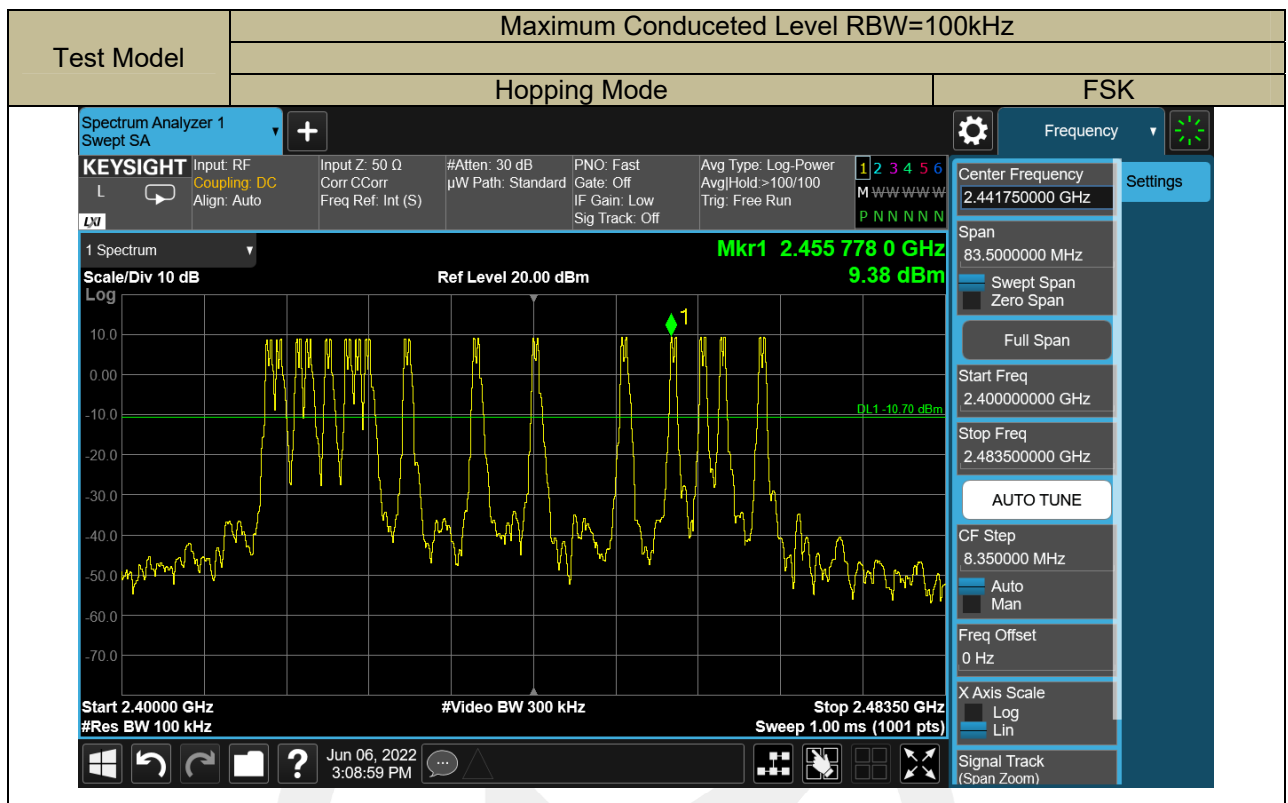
| Test Model | Maximum Conduceted Level RBW=100kHz | |
|---|---|---|
| | | |
| | Hopping Mode | FSK |

Spectrum Analyzer 1
Swept SA

Frequency

KEYSIGHT
L
LXI
Input: RF
Coupling: DC
Align: Auto
Input Z: 50 Ω
Corr CCorr
Freq Ref: Int (S)
#Atten: 30 dB
µW Path: Standard
PNO: Fast
Gate: Off
IF Gain: Low
Sig Track: Off
Avg Type: Log-Power
Avg|Hold:>100/100
Trig: Free Run
1 2 3 4 5 6
M WWWWW
P N N N N N

1 Spectrum
Mkr1 2.455 778 0 GHz
9.38 dBm
Scale/Div 10 dB
Ref Level 20.00 dBm
Log
10.0
0.00
-10.0
-20.0
-30.0
-40.0
-50.0
-60.0
-70.0
DL1 -10.70 dBm
1
Start 2.40000 GHz
#Res BW 100 kHz
#Video BW 300 kHz
Stop 2.48350 GHz
Sweep 1.00 ms (1001 pts)

Jun 06, 2022
3:08:59 PM

Center Frequency
2.441750000 GHz
Settings
Span
83.5000000 MHz
Swept Span
Zero Span
Full Span
Start Freq
2.400000000 GHz
Stop Freq
2.483500000 GHz
AUTO TUNE
CF Step
8.350000 MHz
Auto
Man
Freq Offset
0 Hz
X Axis Scale
Log
Lin
Signal Track
(Span Zoom)